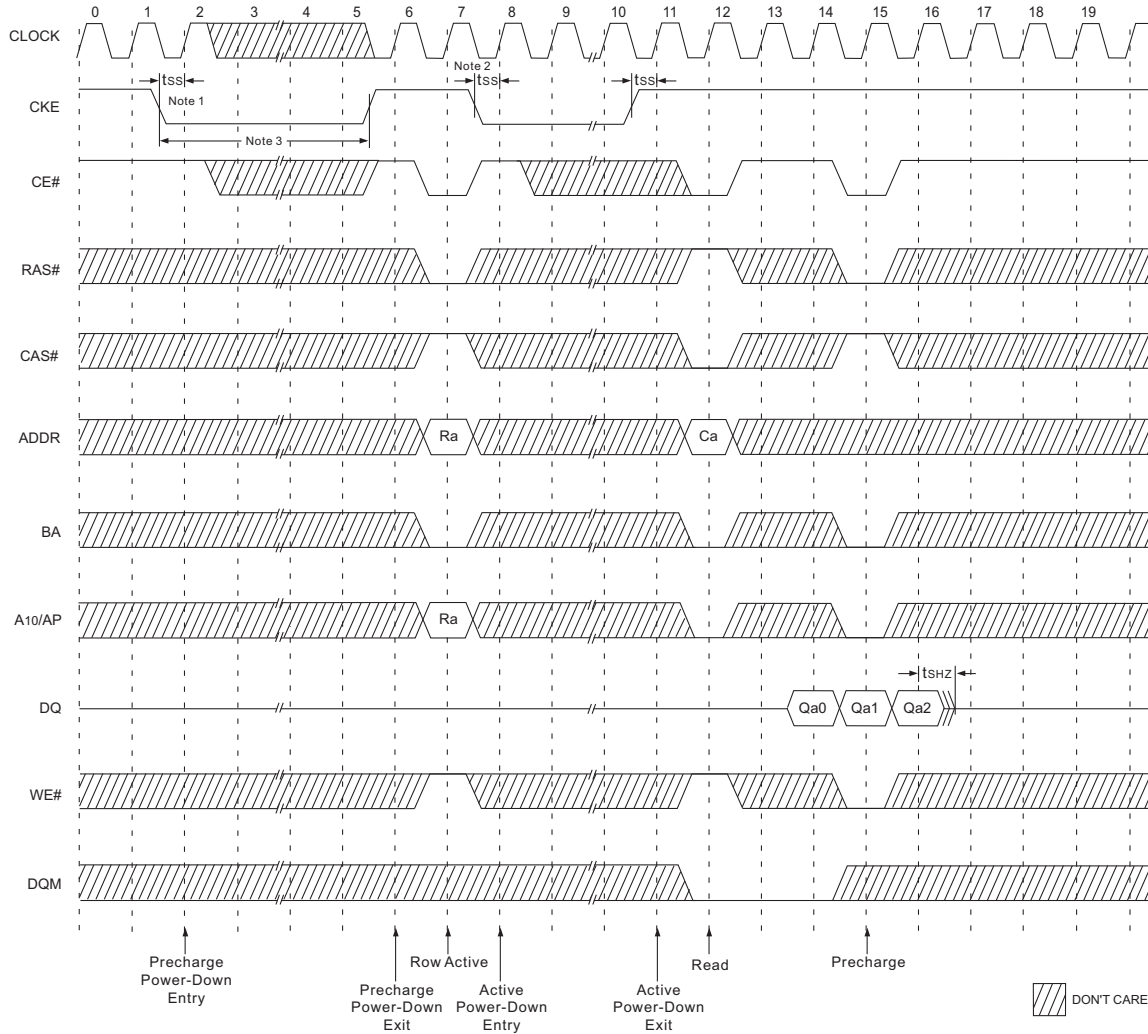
0 1 2 3 4 5 6 7 8 9 10 11 12 13 14 15 16 17 18 19

CLOCK

tss

Note 1

Note 2

tss

tss

CKE

Note 3

CE#

RAS#

CAS#

ADDR

Ra

Ca

BA

A10/AP

Ra

tSHZ

DQ

Qa0

Qa1

Qa2

WE#

DQM

Precharge Power-Down Entry

Precharge Power-Down Exit

Row Active

Active Power-Down Entry

Active Power-Down Exit

Read

Precharge

DON'T CARE